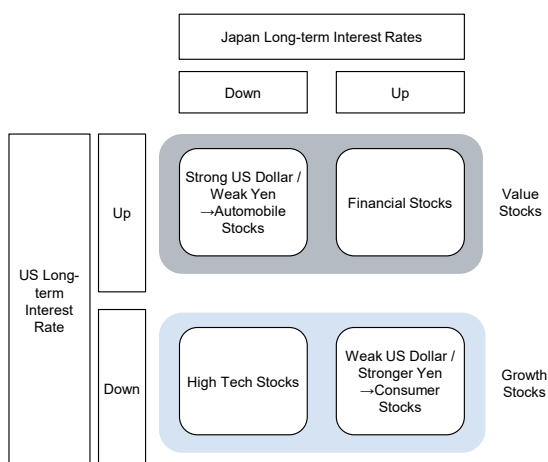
Japan Long-term Interest Rates

Down

Up

US Long-term Interest Rate

Up

Strong US Dollar / Weak Yen →Automobile Stocks

Financial Stocks

Value Stocks

Down

High Tech Stocks

Weak US Dollar / Stronger Yen →Consumer Stocks

Growth Stocks